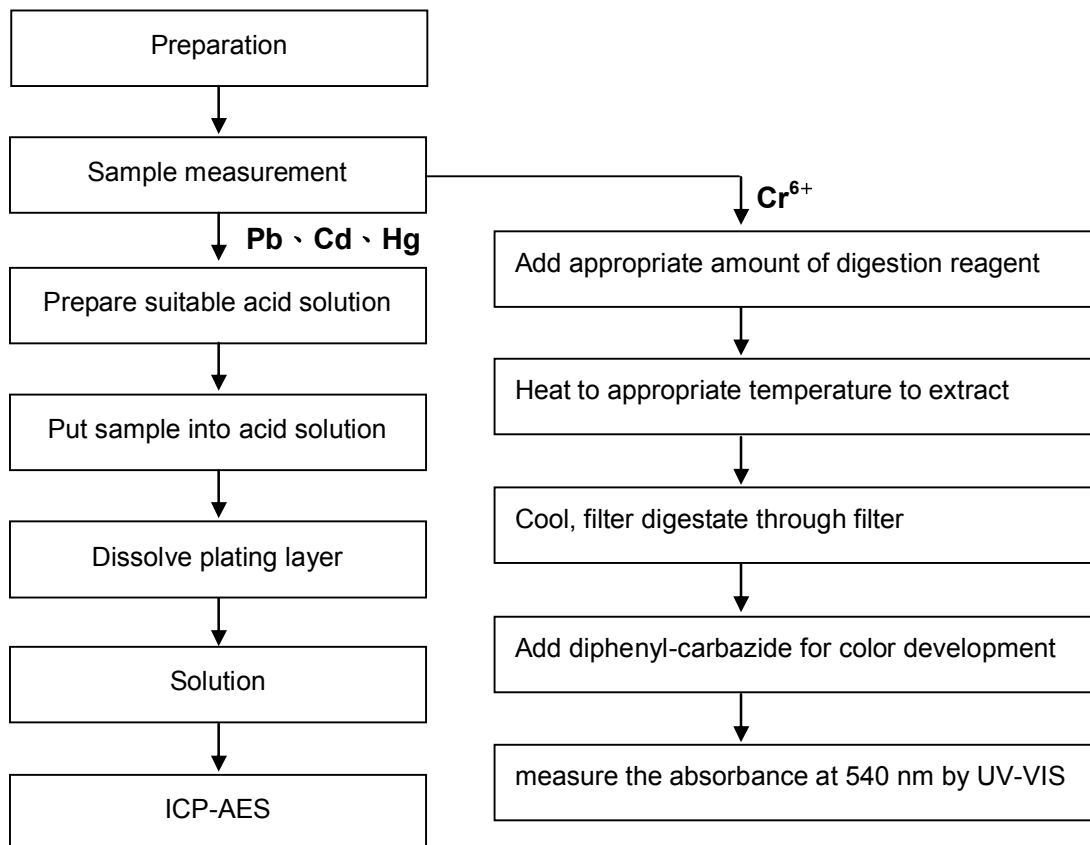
Preparation

Sample measurement

Pb、Cd、Hg

Prepare suitable acid solution

Put sample into acid solution

Dissolve plating layer

Solution

ICP-AES

$Cr^{6+}$

Add appropriate amount of digestion reagent

Heat to appropriate temperature to extract

Cool, filter digestate through filter

Add diphenyl-carbazide for color development

measure the absorbance at 540 nm by UV-VIS